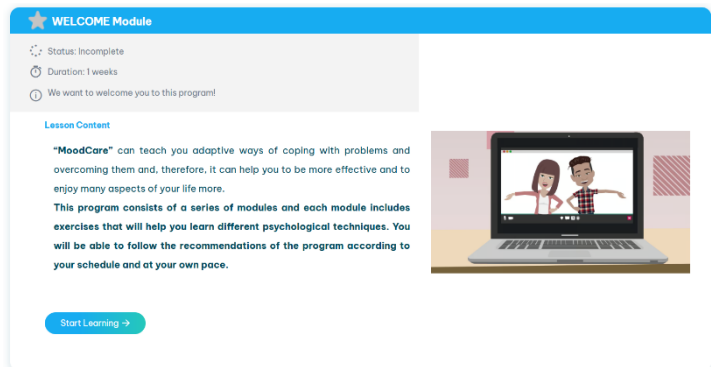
WELCOME Module

Status: Incomplete

Duration: 1 weeks

We want to welcome you to this program!

Lesson Content

**"MoodCare"** can teach you adaptive ways of coping with problems and overcoming them and, therefore, it can help you to be more effective and to enjoy many aspects of your life more.

**This program consists of a series of modules and each module includes exercises that will help you learn different psychological techniques. You will be able to follow the recommendations of the program according to your schedule and at your own pace.**

Start Learning →